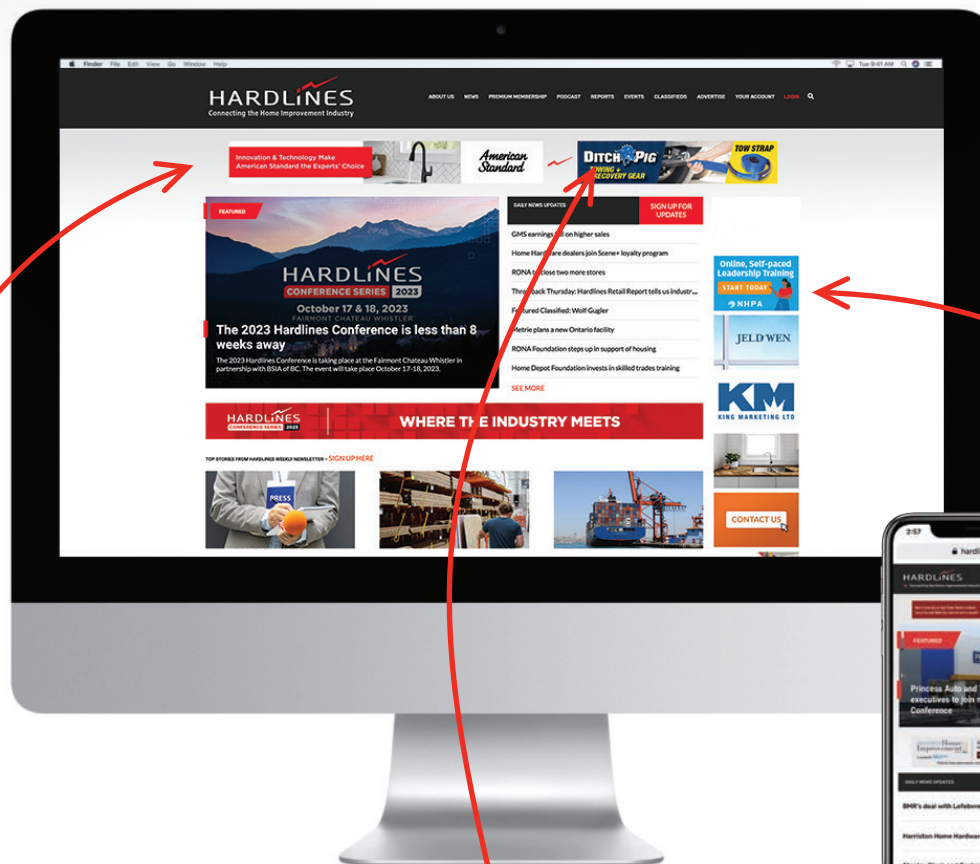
Finder File Edit View Go Window Help

Tue 9:41 AM

HARDLINES
Connecting the Home Improvement Industry

ABOUT US NEWS PREMIUM MEMBERSHIP PODCAST REPORTS EVENTS CLASSIFIEDS ADVERTISE YOUR ACCOUNT LOGIN

Innovation & Technology Make American Standard the Experts' Choice

American Standard

DITCH PIG TOWING & RECOVERY GEAR

TOW STRAP

FEATURED

HARDLINES CONFERENCE SERIES 2023
October 17 & 18, 2023
FAIRMONT CHATEAU WHISTLER

The 2023 Hardlines Conference is less than 8 weeks away

The 2023 Hardlines Conference is taking place at the Fairmont Chateau Whistler in partnership with BSIA of BC. The event will take place October 17-18, 2023.

DAILY NEWS UPDATES

SIGN UP FOR UPDATES

GMS earnings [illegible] on higher sales

Home Hardware dealers join Scene+ loyalty program

RONA to close two more stores

Throwback Thursday: Hardlines Retail Report tells us industr...

Featured Classified: Wolf Gugler

Metrie plans a new Ontario facility

RONA Foundation steps up in support of housing

Home Depot Foundation invests in skilled trades training

SEE MORE

Online, Self-paced Leadership Training
START TODAY
NHPA

JELD WEN

KM
KING MARKETING LTD

CONTACT US

HARDLINES CONFERENCE SERIES 2023

WHERE THE INDUSTRY MEETS

TOP STORIES FROM HARDLINES WEEKLY NEWSLETTER – SIGN UP HERE

PRESS

2:57

hardl

HARDLINES

FEATURED

Princess Auto and executives to join Conference

DAILY NEWS UPDATES

BMR's deal with Lefebvre

Harriston Home Hardwa